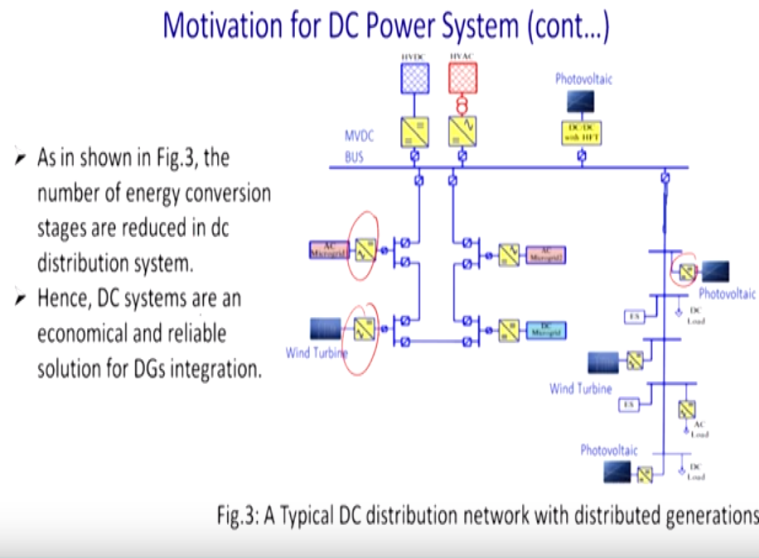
Motivation for DC Power System (cont...)

As in shown in Fig.3, the number of energy conversion stages are reduced in dc distribution system.

Hence, DC systems are an economical and reliable solution for DGs integration.

HVDC

HVAC

Photovoltaic

DC-DC with HFT

MVDC BUS

AC Microgrid

AC Microgrid

DC Microgrid

Wind Turbine

Photovoltaic

ES

DC Load

Wind Turbine

ES

AC Load

Photovoltaic

DC Load

Fig.3: A Typical DC distribution network with distributed generations